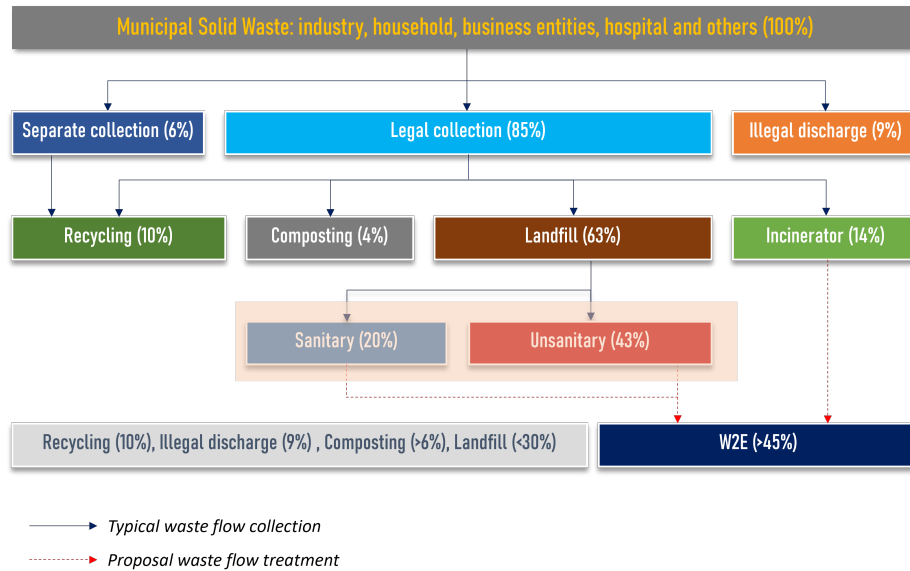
Municipal Solid Waste: industry, household, business entities, hospital and others (100%)

Separate collection (6%)

Legal collection (85%)

Illegal discharge (9%)

Recycling (10%)

Composting (4%)

Landfill (63%)

Incinerator (14%)

Sanitary (20%)

Unsanitary (43%)

Recycling (10%), Illegal discharge (9%) , Composting (>6%), Landfill (<30%)

W2E (>45%)

Typical waste flow collection

Proposal waste flow treatment